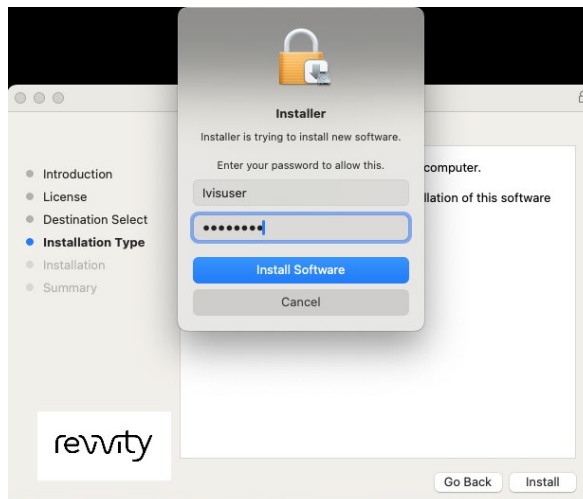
Installer

Installer is trying to install new software.

Enter your password to allow this.

lvisuser

••••••••

Install Software

Cancel

Introduction
License
Destination Select
Installation Type
Installation
Summary

computer.

llation of this software

revvity

Go Back

Install